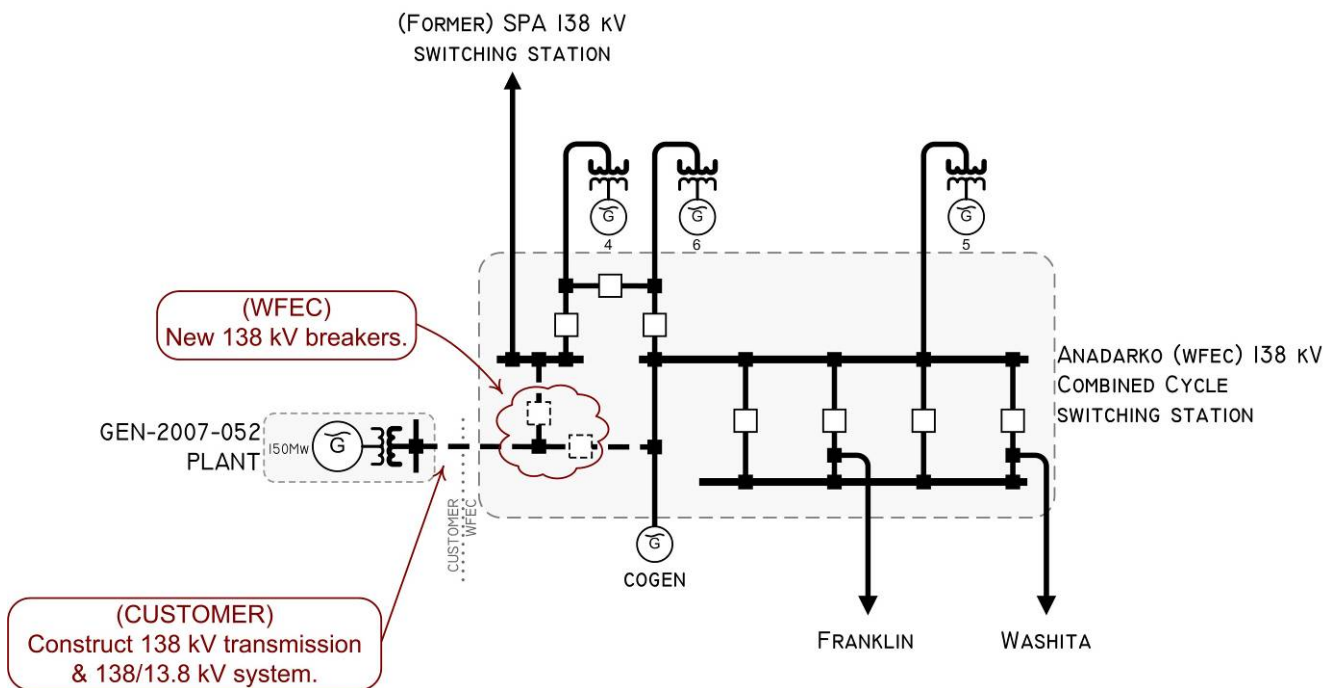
(FORMER) SPA 138 kV
SWITCHING STATION

4

6

5

(WFEC)
New 138 kV breakers.

ANADARKO (WFEC) 138 kV
COMBINED CYCLE
SWITCHING STATION

GEN-2007-052
PLANT

150MW

CUSTOMER
WFEC

COGEN

(CUSTOMER)
Construct 138 kV transmission
& 138/13.8 kV system.

FRANKLIN

WASHITA